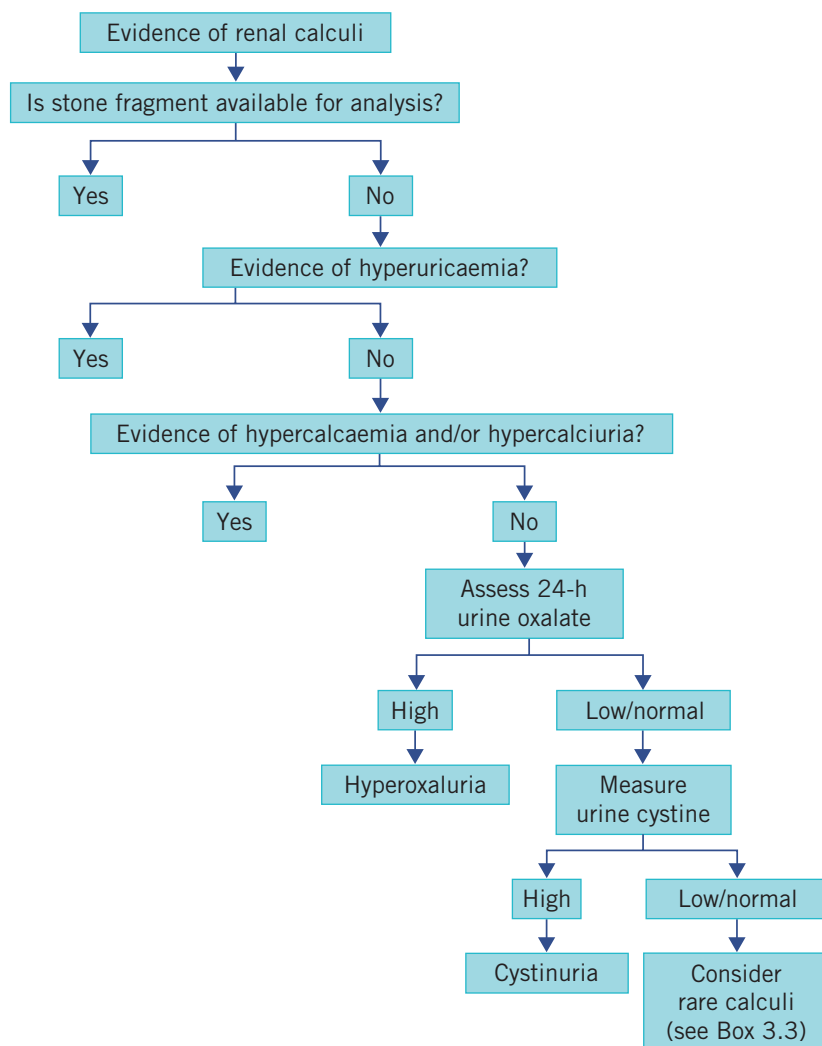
Evidence of renal calculi

Is stone fragment available for analysis?

Yes

No

Evidence of hyperuricaemia?

Yes

No

Evidence of hypercalcaemia and/or hypercalciuria?

Yes

No

Assess 24-h urine oxalate

High

Low/normal

Hyperoxaluria

Measure urine cystine

High

Low/normal

Cystinuria

Consider rare calculi (see Box 3.3)